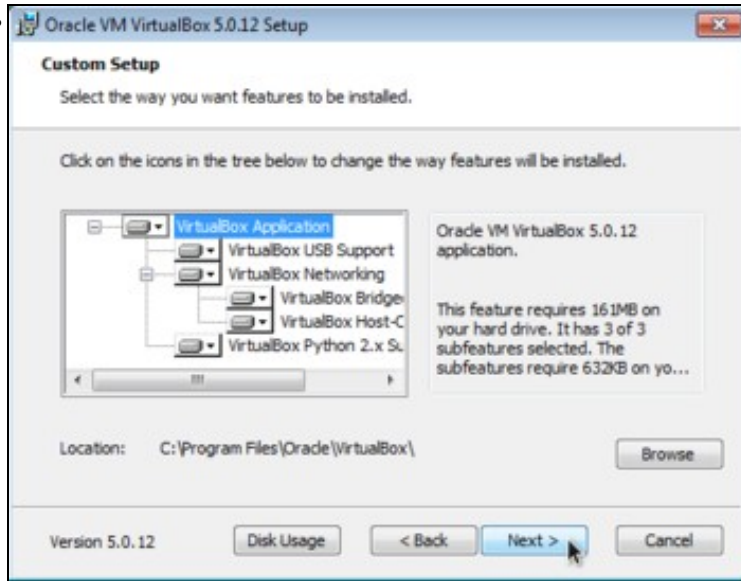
Oracle VM VirtualBox 5.0.12 Setup

Custom Setup

Select the way you want features to be installed.

Click on the icons in the tree below to change the way features will be installed.

VirtualBox Application
VirtualBox USB Support
VirtualBox Networking
VirtualBox Bridge
VirtualBox Host-C
VirtualBox Python 2.x Su

Oracle VM VirtualBox 5.0.12 application.

This feature requires 161MB on your hard drive. It has 3 of 3 subfeatures selected. The subfeatures require 632KB on yo...

Location: C:\Program Files\Oracle\VirtualBox\

Browse

Version 5.0.12

Disk Usage

< Back

Next >

Cancel